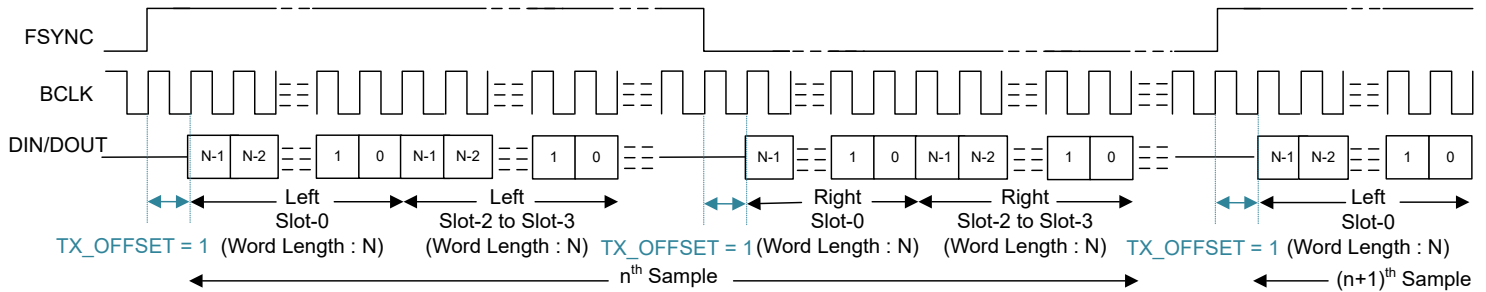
FSYNC

BCLK

DIN/DOUT

N-1 N-2 1 0 N-1 N-2 1 0 N-1 1 0 N-1 N-2 1 0 N-1 N-2 1 0

Left Slot-0 (Word Length : N)

Left Slot-2 to Slot-3 (Word Length : N)

Right Slot-0 (Word Length : N)

Right Slot-2 to Slot-3 (Word Length : N)

Left Slot-0 (Word Length : N)

TX_OFFSET = 1

TX_OFFSET = 1

TX_OFFSET = 1

n$^{th}$ Sample

(n+1)$^{th}$ Sample